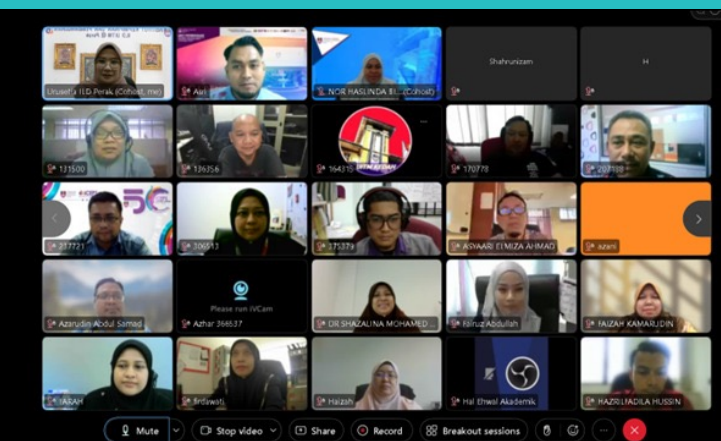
Urusetia ILD Perak (Cohost, me)

Awi

NOR HASLINDA BI... (Cohost)

Shahrunizam

H

131500

136356

164315

170778

207198

217721

306513

175379

ASYAARI ELMIZA AHMAD

azani

Azarudin Abdul Samad

Please run iVCam

Azhar 366537

DR SHAZALINA MOHAMED ...

fairuz Abdullah

FAIZAH KAMARUDIN

SARAH

Srdawati

Haizah

Hal Ehwal Akademik

HAZRIL FADILA HUSSIN

Mute

Stop video

Share

Record

Breakout sessions